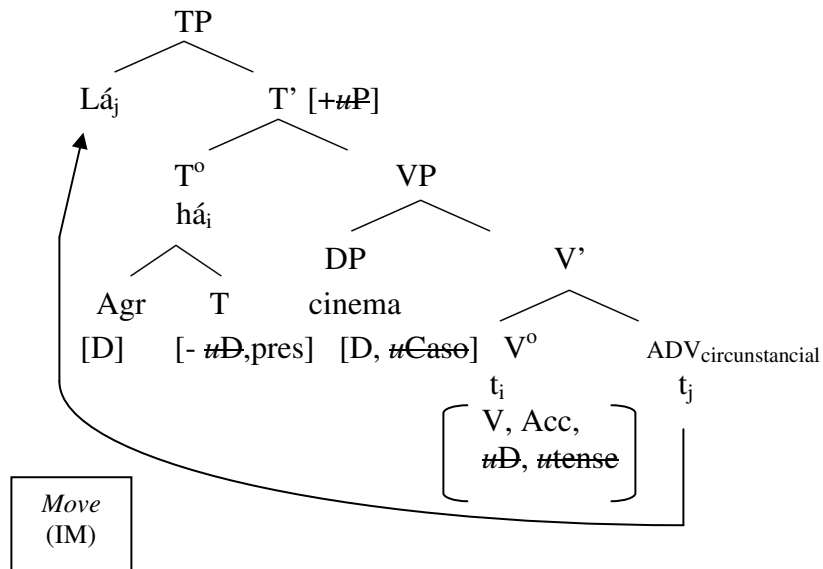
TP

Lá$_j$ T' [+$\cancel{uP}$]

T$^o$ há$_i$ VP

Agr T DP cinema V'

[D] [- $\cancel{uD}$,pres] [D, $\cancel{u\text{Caso}}$] V$^o$ ADV$_{circunstancial}$

t$_i$ t$_j$

V, Acc, $\cancel{uD}$, $\cancel{u\text{tense}}$

*Move* (IM)